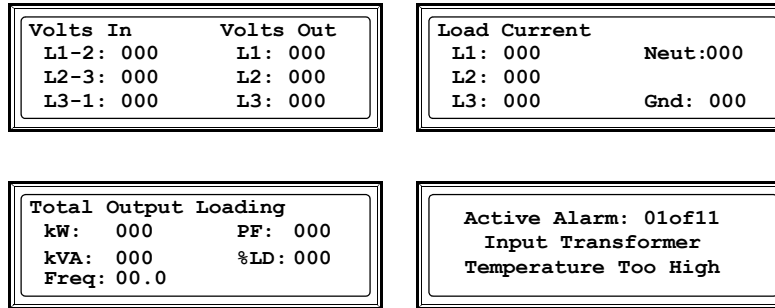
Volts In Volts Out
L1-2: 000 L1: 000
L2-3: 000 L2: 000
L3-1: 000 L3: 000

Load Current
L1: 000 Neut:000
L2: 000
L3: 000 Gnd: 000

Total Output Loading
kW: 000 PF: 000
kVA: 000 %LD: 000
Freq: 00.0

Active Alarm: 01of11
Input Transformer
Temperature Too High